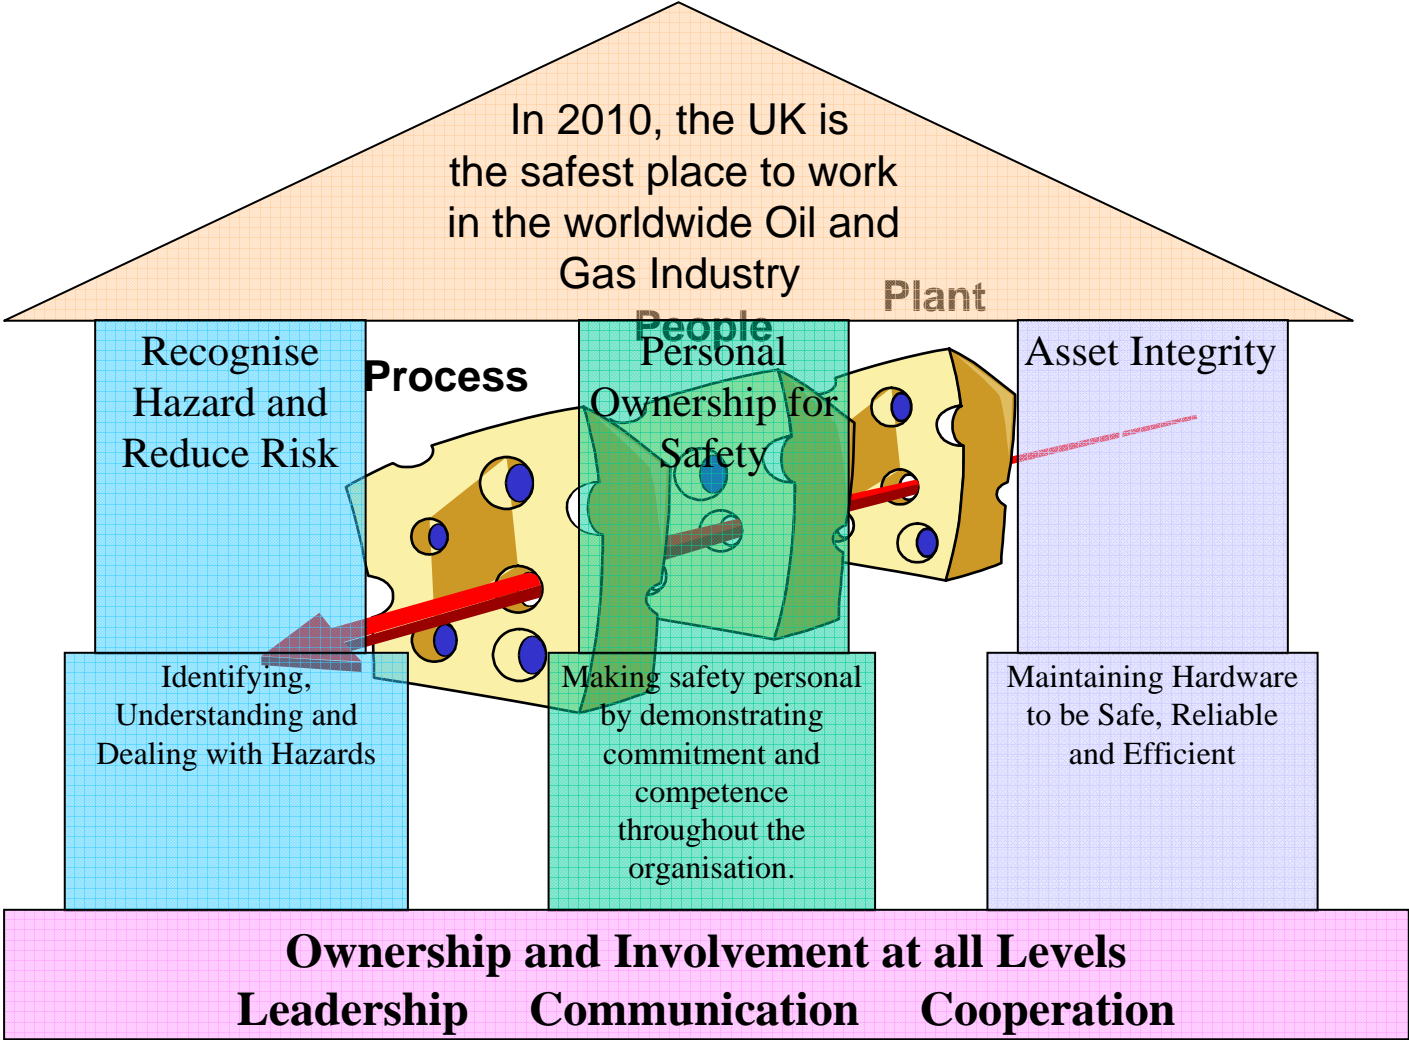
In 2010, the UK is the safest place to work in the worldwide Oil and Gas Industry

Plant

People

Process

Recognise Hazard and Reduce Risk

Personal Ownership for Safety

Asset Integrity

Identifying, Understanding and Dealing with Hazards

Making safety personal by demonstrating commitment and competence throughout the organisation.

Maintaining Hardware to be Safe, Reliable and Efficient

Ownership and Involvement at all Levels
Leadership Communication Cooperation